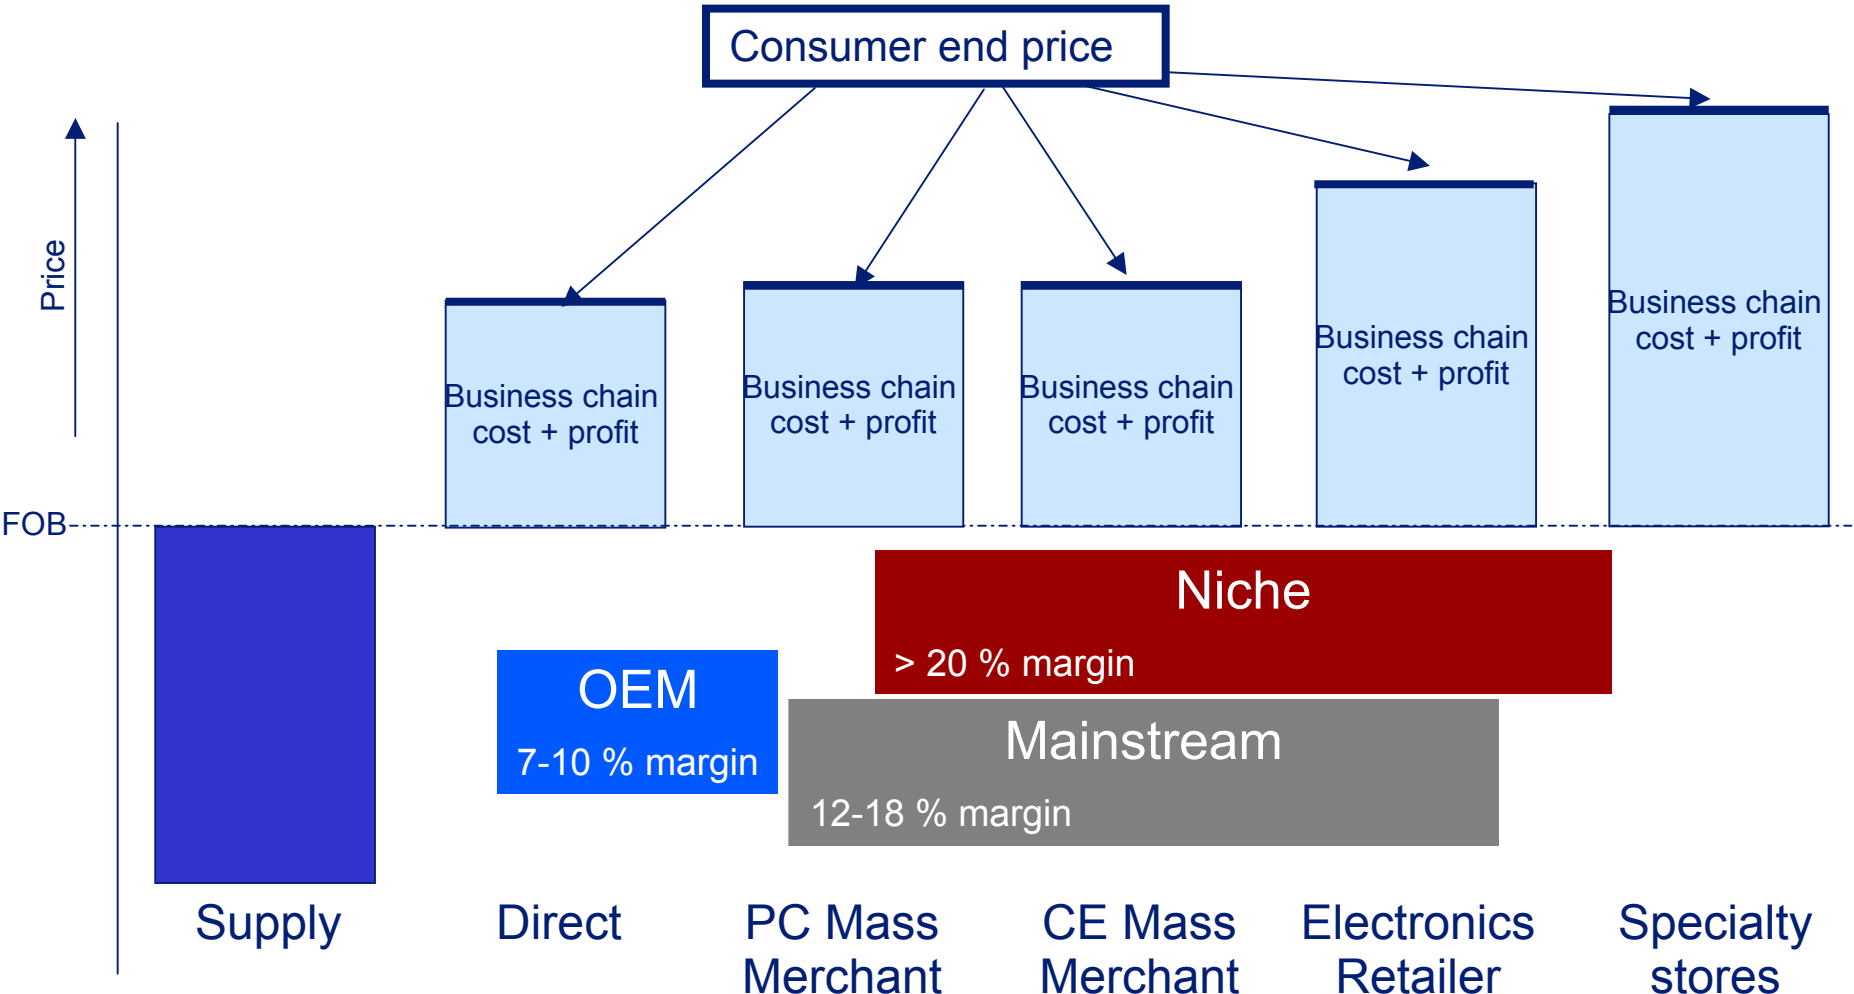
Consumer end price

Price

Business chain cost + profit

Business chain cost + profit

Business chain cost + profit

Business chain cost + profit

Business chain cost + profit

FOB

Niche

> 20 % margin

OEM

7-10 % margin

Mainstream

12-18 % margin

Supply

Direct

PC Mass Merchant

CE Mass Merchant

Electronics Retailer

Specialty stores